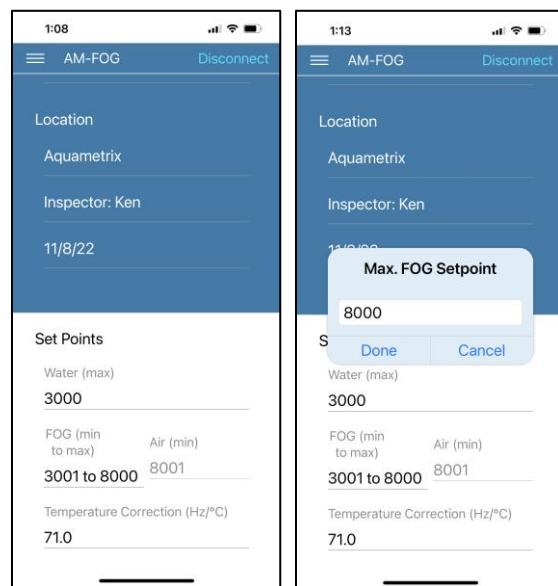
1:08

AM-FOG Disconnect

Location

Aquametrix

Inspector: Ken

11/8/22

Set Points

Water (max)

3000

FOG (min to max)

3001 to 8000

Air (min)

8001

Temperature Correction (Hz/°C)

71.0

1:13

AM-FOG Disconnect

Location

Aquametrix

Inspector: Ken

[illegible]

Max. FOG Setpoint

8000

Done Cancel

S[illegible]

Water (max)

3000

FOG (min to max)

3001 to 8000

Air (min)

8001

Temperature Correction (Hz/°C)

71.0